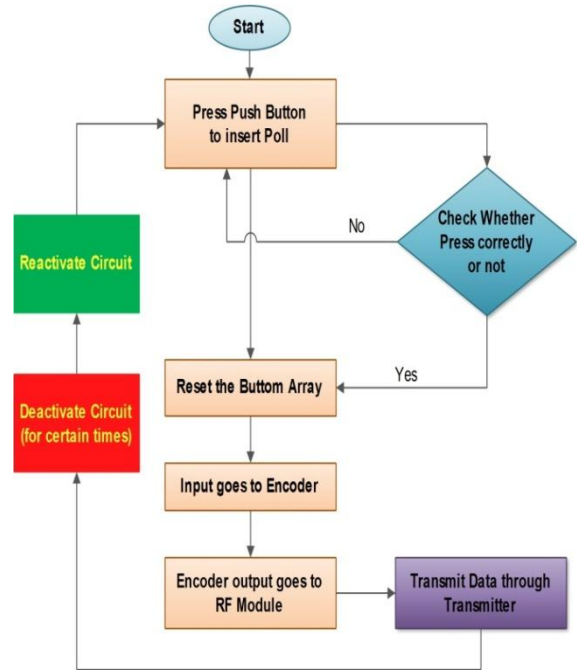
Start

Press Push Button to insert Poll

Check Whether Press correctly or not

No

Yes

Reactivate Circuit

Deactivate Circuit (for certain times)

Reset the Buttom Array

Input goes to Encoder

Encoder output goes to RF Module

Transmit Data through Transmitter